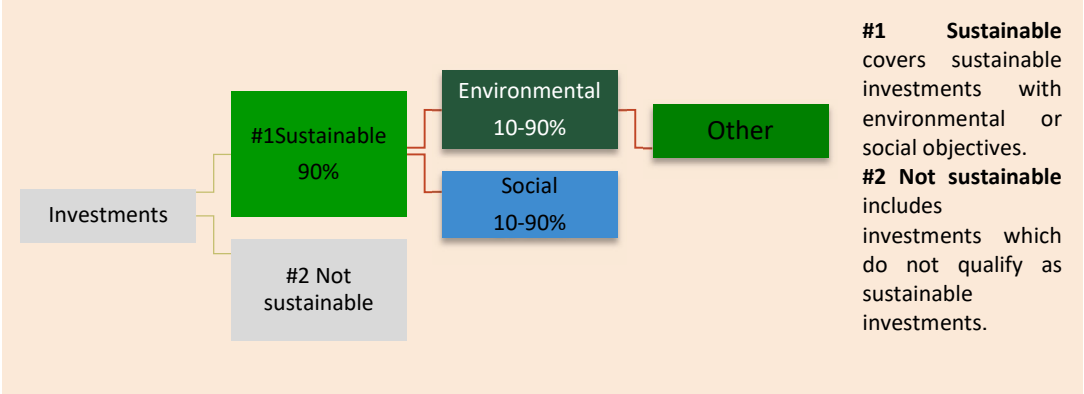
Investments

#1Sustainable
90%

#2 Not sustainable

Environmental
10-90%

Social
10-90%

Other

**#1 Sustainable** covers sustainable investments with environmental or social objectives.
**#2 Not sustainable** includes investments which do not qualify as sustainable investments.